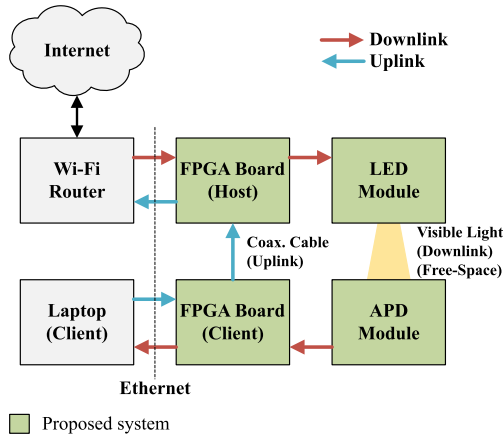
Internet

Downlink
Uplink

Wi-Fi Router

FPGA Board (Host)

LED Module

Coax. Cable (Uplink)

Visible Light (Downlink) (Free-Space)

Laptop (Client)

FPGA Board (Client)

APD Module

Ethernet

Proposed system